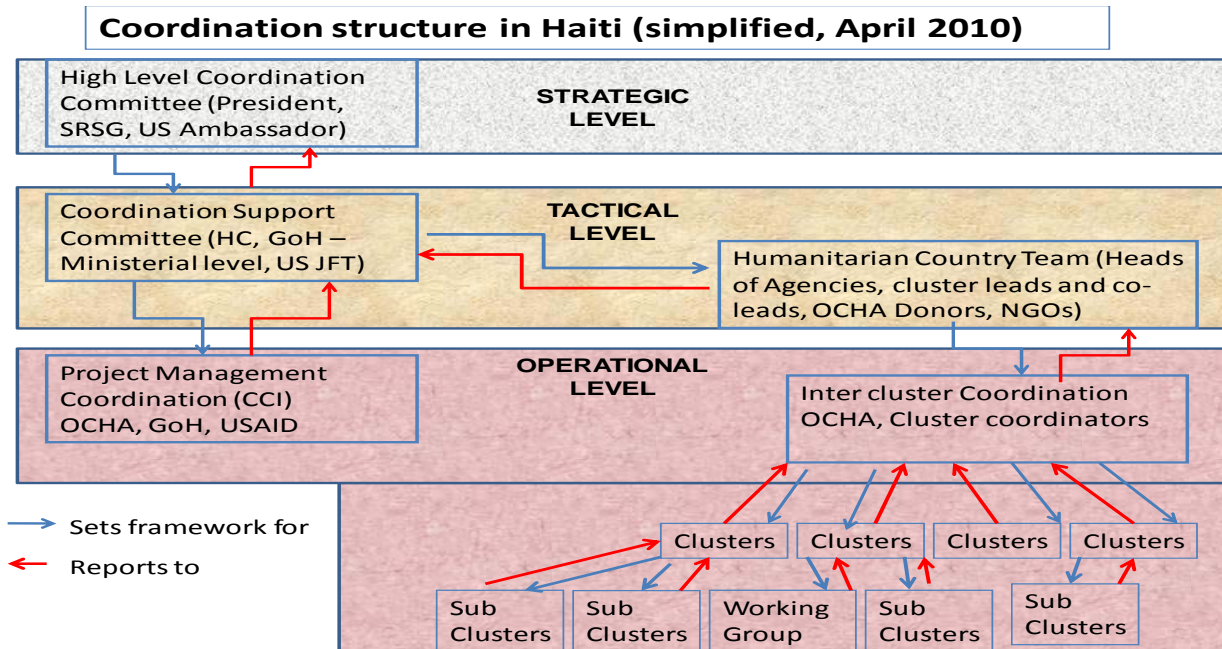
Coordination structure in Haiti (simplified, April 2010)

High Level Coordination Committee (President, SRSG, US Ambassador)

STRATEGIC LEVEL

TACTICAL LEVEL

Coordination Support Committee (HC, GoH – Ministerial level, US JFT)

Humanitarian Country Team (Heads of Agencies, cluster leads and co-leads, OCHA Donors, NGOs)

OPERATIONAL LEVEL

Project Management Coordination (CCI) OCHA, GoH, USAID

Inter cluster Coordination OCHA, Cluster coordinators

Sets framework for

Reports to

Clusters

Clusters

Clusters

Clusters

Sub Clusters

Sub Clusters

Working Group

Sub Clusters

Sub Clusters